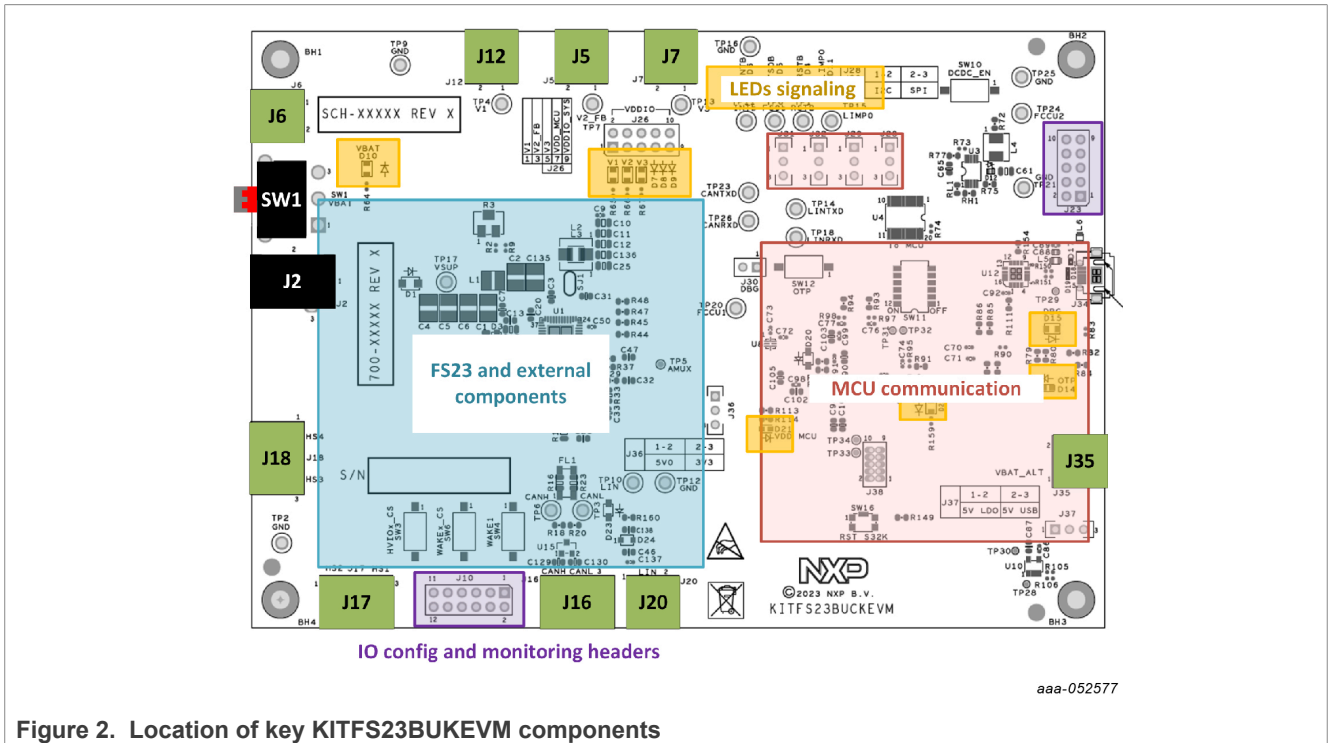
BH1
TP9
GND
J12
J5
J7
TP16
GND
LEDs signaling
SW10
DCDC_EN
BH2
J6
J12
J5
J7
TP4
V1
V2_FB
TP13
V3
J28
1-2
2-3
I2C
SPI
TP25
GND
J6
SCH-XXXXX REV X
VDDIO
TP7
J26
LIMP0
TP24
FCCU2
R73
R72
L4
V1
V2_FB
V3
VDD_MCU
VDDIO_SYS
1
3
5
7
9
J26
VBAT
D10
V1 V2 V3
D7 D8 D9
R77
U3
C61
TP21
GND
J23
SW1
SW1
VBAT
R64
TP23
CANTXD
TP26
CANRXD
TP14
LINTXD
TP18
LINRXD
U4
R74
R76
RH1
R3
TP17
VSUP
R2
R9
C9
C10
C11
C12
C136
C25
C2
C135
L1
J2
D1
SJ1
C3
C20
C31
R48
R47
R45
R44
C50
U1
C13
C4
C5
C6
C1
J2
700-XXXXX REV X
TP20
FCCU1
J30
DBG
SW12
OTP
SW11
ON OFF
U12
C88
C89
L5
TP29
J34
C92
C73
C72
U6
R98
C77
R93
R97
C76
TP32
R86
R85
R111
D15
R83
FS23 and external components
C47
R37
C32
TP5
AMUX
MCU communication
R91
C70
C71
R90
R79
R82
C105
C102
C98
OTP
D14
R81
R113
R114
D21
VDD
MCU
R159
J36
J36
1-2
2-3
5V0
3V3
TP34
TP33
J38
J35
VBAT_ALT
J35
J18
HS4
J18
HS3
S/N
FL1
R16
R23
CANH
CANL
TP10
LIN
TP12
GND
J37
1-2
2-3
5V LDO
5V USB
J37
TP2
GND
HVIOx_CS
SW3
WAKEx_CS
SW6
WAKE1
SW4
TP6
TP3
R18
R20
R160
C138
D23
D24
C46
C137
U15
C129
C130
SW16
RST S32K
R149
C87
C86
TP30
U10
R105
R106
TP28
HS2 J17 HS1
J10
CANH CANL
LIN
J20
NXP
©2023 NXP B.V.
KITFS23BUCKEVM
BH4
J17
J16
J20
BH3
IO config and monitoring headers
aaa-052577

Figure 2. Location of key KITFS23BUKEVM components